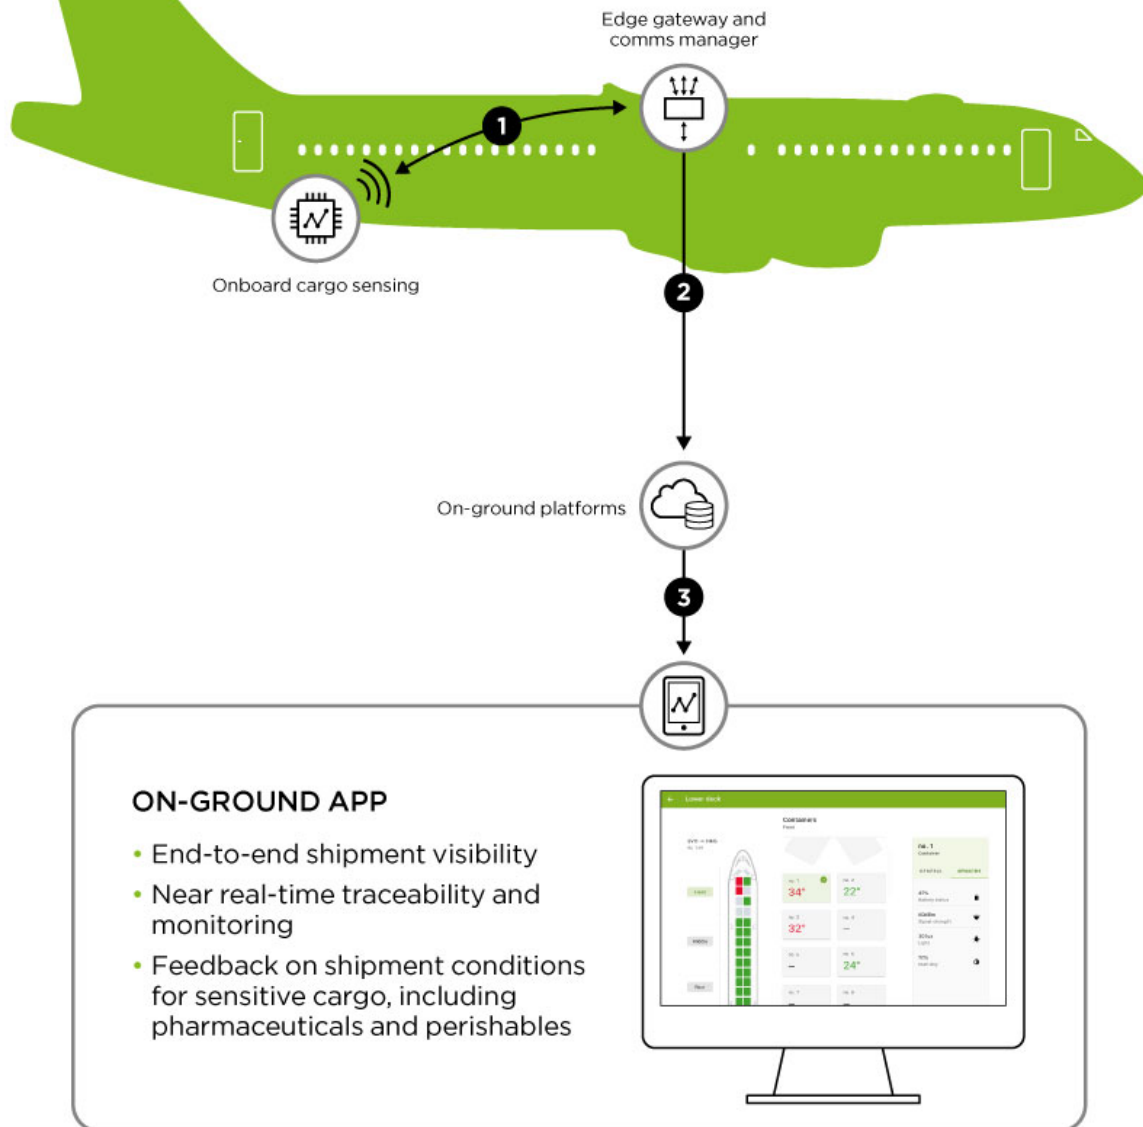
Edge gateway and comms manager

1

Onboard cargo sensing

2

On-ground platforms

3

ON-GROUND APP

• End-to-end shipment visibility
• Near real-time traceability and monitoring
• Feedback on shipment conditions for sensitive cargo, including pharmaceuticals and perishables

Lower deck

Containers

34°

22°

32°

24°